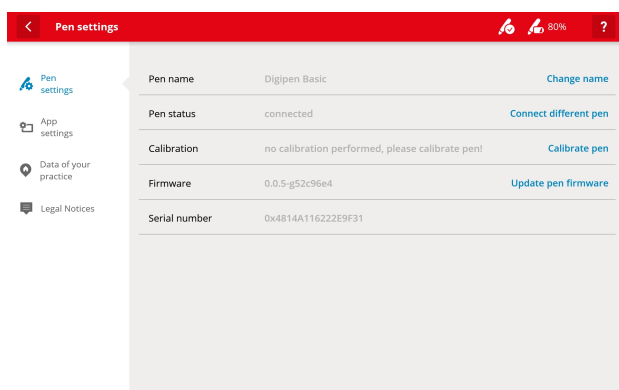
Pen settings

80%

?

Pen settings

App settings

Data of your practice

Legal Notices

| Pen name | Digipen Basic | Change name |
|---|---|---|
| Pen status | connected | Connect different pen |
| Calibration | no calibration performed, please calibrate pen! | Calibrate pen |
| Firmware | 0.0.5-g52c96e4 | Update pen firmware |
| Serial number | 0x4814A116222E9F31 | |